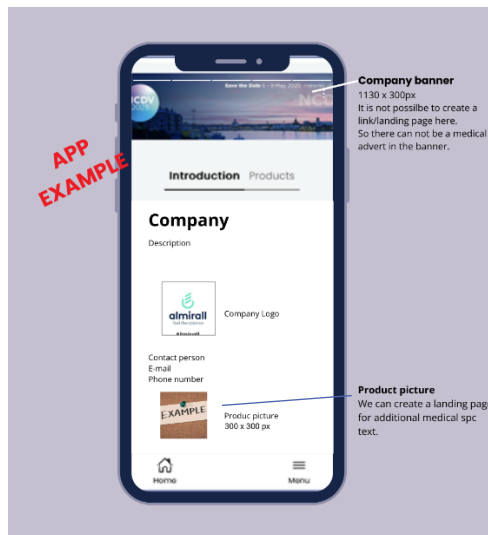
APP EXAMPLE

Save the Date 1 - 3 May 2025

NCDV

Company banner
1130 x 300px
It is not possilbe to create a link/landing page here.
So there can not be a medical advert in the banner.

Introduction Products

Company
Description

almirall

Company Logo

Contact person
E-mail
Phone number

EXAMPLE

Produc picture
300 x 300 px

Product picture
We can create a landing pag for additional medical spc text.

Home
Menu